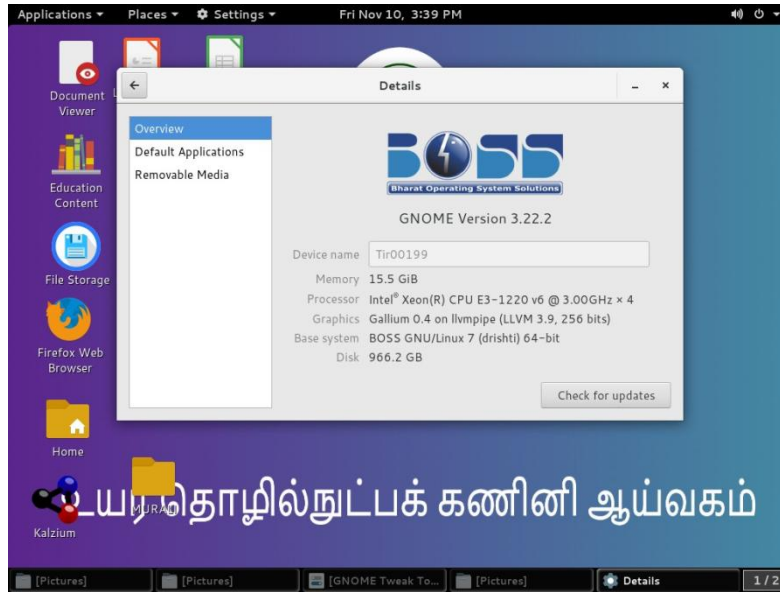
Applications ▾ Places ▾ Settings ▾ Fri Nov 10, 3:39 PM

Document Viewer

Education Content

File Storage

Firefox Web Browser

Home

Kalzium

MURALI

Details

Overview
Default Applications
Removable Media

BOSS
Bharat Operating System Solutions

GNOME Version 3.22.2

| | |
|---|---|
| Device name | Tir00199 |
| Memory | 15.5 GiB |
| Processor | Intel® Xeon(R) CPU E3-1220 v6 @ 3.00GHz × 4 |
| Graphics | Gallium 0.4 on llvmpipe (LLVM 3.9, 256 bits) |
| Base system | BOSS GNU/Linux 7 (drishti) 64-bit |
| Disk | 966.2 GB |

Check for updates

உயர்தொழில்நுட்பக் கணினி ஆய்வகம்

[Pictures] [Pictures] [GNOME Tweak To... [Pictures] Details 1/2